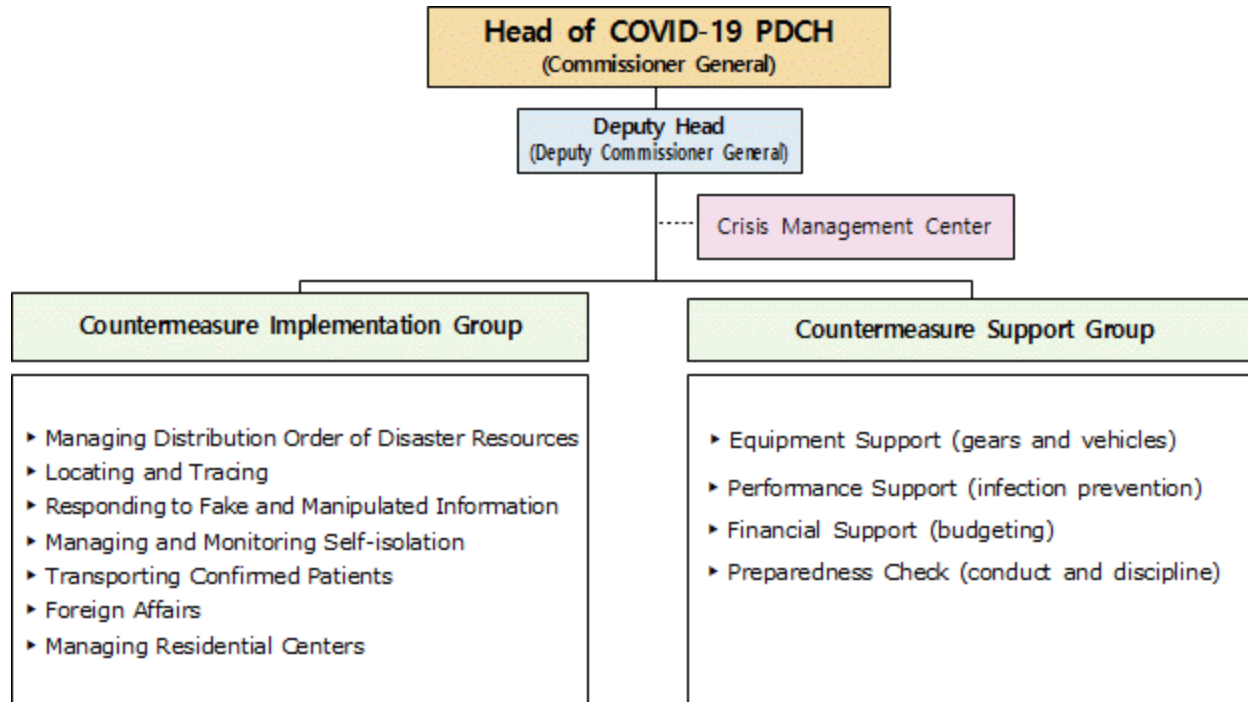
Head of COVID-19 PDCH
(Commissioner General)

Deputy Head
(Deputy Commissioner General)

Crisis Management Center

Countermeasure Implementation Group

▸ Managing Distribution Order of Disaster Resources
▸ Locating and Tracing
▸ Responding to Fake and Manipulated Information
▸ Managing and Monitoring Self-isolation
▸ Transporting Confirmed Patients
▸ Foreign Affairs
▸ Managing Residential Centers

Countermeasure Support Group

▸ Equipment Support (gears and vehicles)
▸ Performance Support (infection prevention)
▸ Financial Support (budgeting)
▸ Preparedness Check (conduct and discipline)